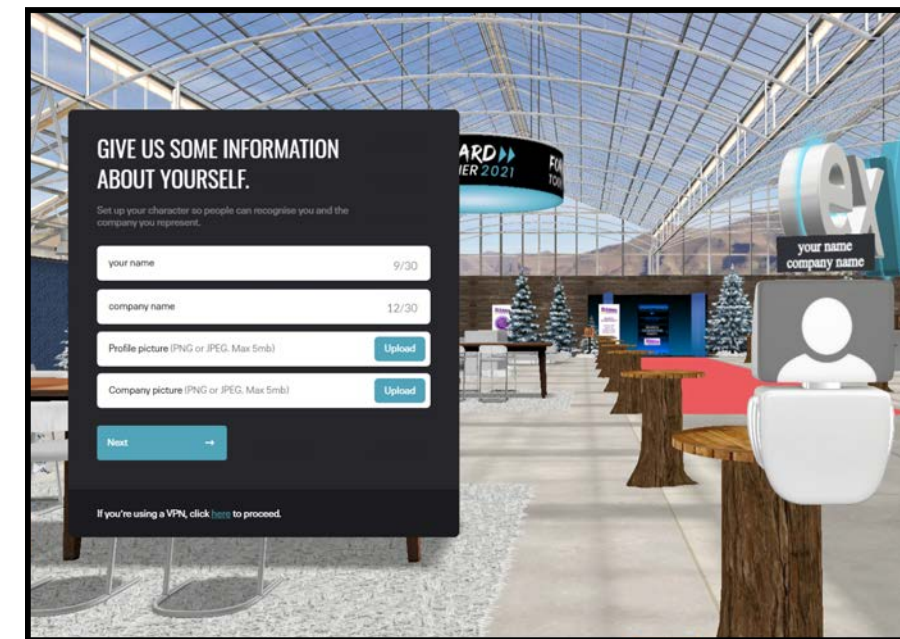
GIVE US SOME INFORMATION ABOUT YOURSELF.

Set up your character so people can recognise you and the company you represent.

your name 9/30

company name 12/30

Profile picture (PNG or JPEG. Max 5mb) Upload

Company picture (PNG or JPEG. Max 5mb) Upload

Next →

If you're using a VPN, click here to proceed.

ARD
IER 2021

your name
company name